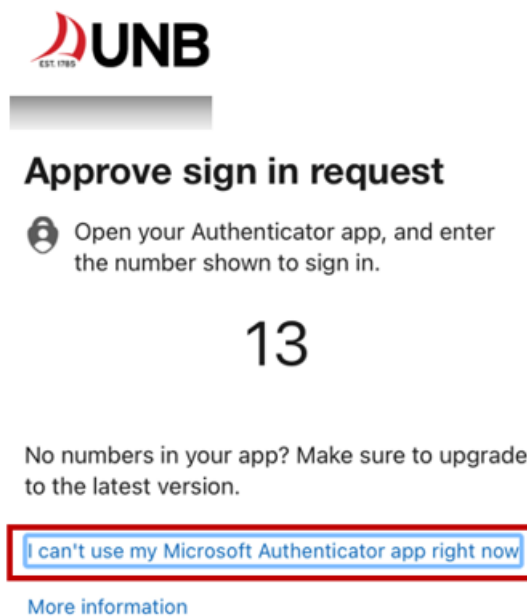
EST. 1785 UNB

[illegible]

Approve sign in request

Open your Authenticator app, and enter the number shown to sign in.

13

No numbers in your app? Make sure to upgrade to the latest version.

I can't use my Microsoft Authenticator app right now

More information